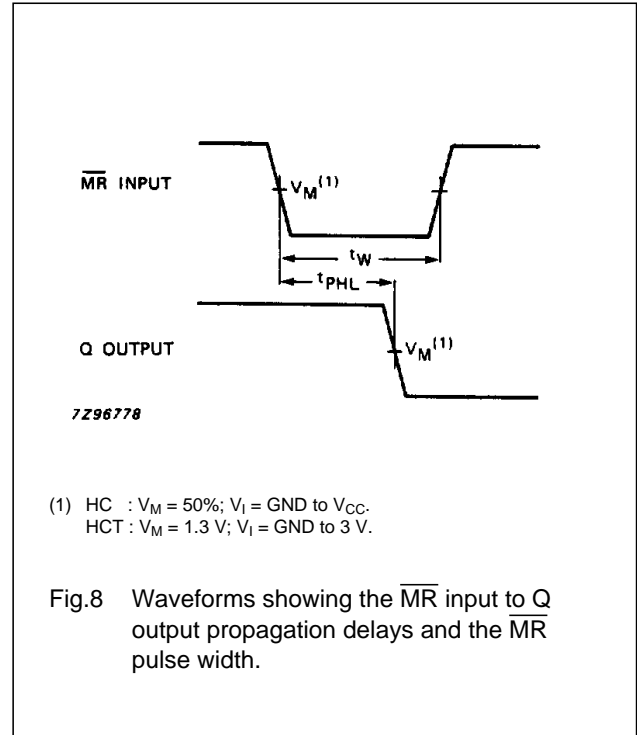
$\overline{MR}$ INPUT

$V_M^{(1)}$

$t_W$

$t_{PHL}$

Q OUTPUT

$V_M^{(1)}$

7Z96778

(1) HC : $V_M$ = 50%; $V_I$ = GND to $V_{CC}$.
HCT : $V_M$ = 1.3 V; $V_I$ = GND to 3 V.

Fig.8 Waveforms showing the $\overline{MR}$ input to Q output propagation delays and the $\overline{MR}$ pulse width.